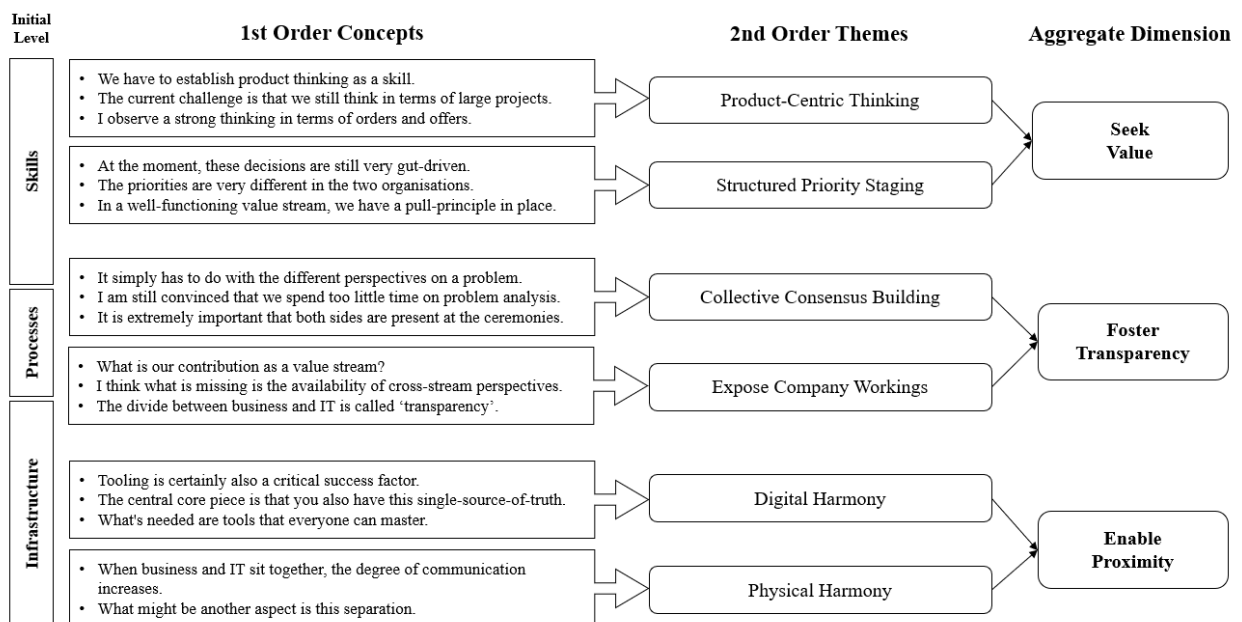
Initial Level

1st Order Concepts

2nd Order Themes

Aggregate Dimension

Skills

Processes

Infrastructure

• We have to establish product thinking as a skill.
• The current challenge is that we still think in terms of large projects.
• I observe a strong thinking in terms of orders and offers.

Product-Centric Thinking

• At the moment, these decisions are still very gut-driven.
• The priorities are very different in the two organisations.
• In a well-functioning value stream, we have a pull-principle in place.

Structured Priority Staging

Seek Value

• It simply has to do with the different perspectives on a problem.
• I am still convinced that we spend too little time on problem analysis.
• It is extremely important that both sides are present at the ceremonies.

Collective Consensus Building

• What is our contribution as a value stream?
• I think what is missing is the availability of cross-stream perspectives.
• The divide between business and IT is called 'transparency'.

Expose Company Workings

Foster Transparency

• Tooling is certainly also a critical success factor.
• The central core piece is that you also have this single-source-of-truth.
• What's needed are tools that everyone can master.

Digital Harmony

• When business and IT sit together, the degree of communication increases.
• What might be another aspect is this separation.

Physical Harmony

Enable Proximity